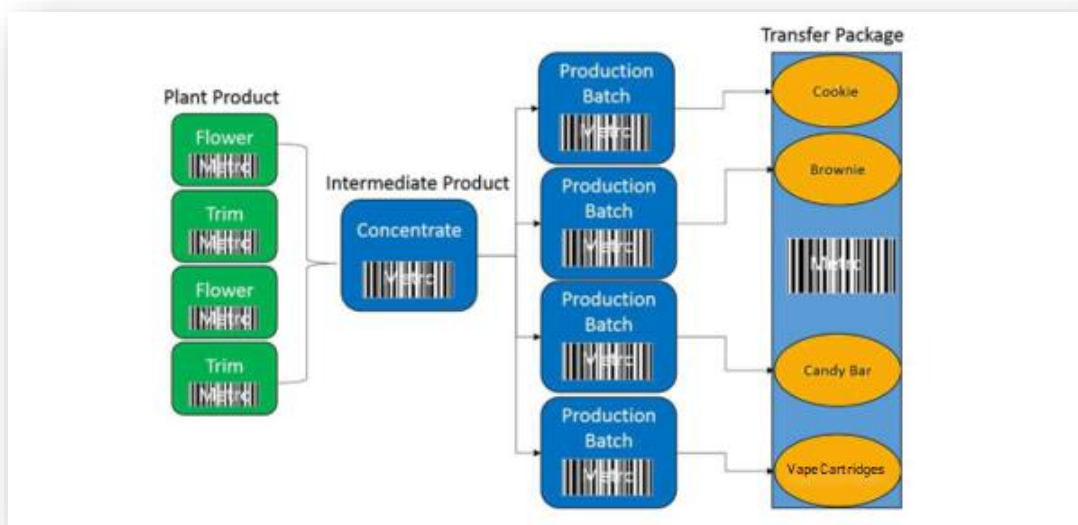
Plant Product

Flower
Metrc

Trim
Metrc

Flower
Metrc

Trim
Metrc

Intermediate Product

Concentrate
Metrc

Production Batch
Metrc

Production Batch
Metrc

Production Batch
Metrc

Production Batch
Metrc

Transfer Package

Cookie

Brownie

Metrc

Candy Bar

Vape Cartridges